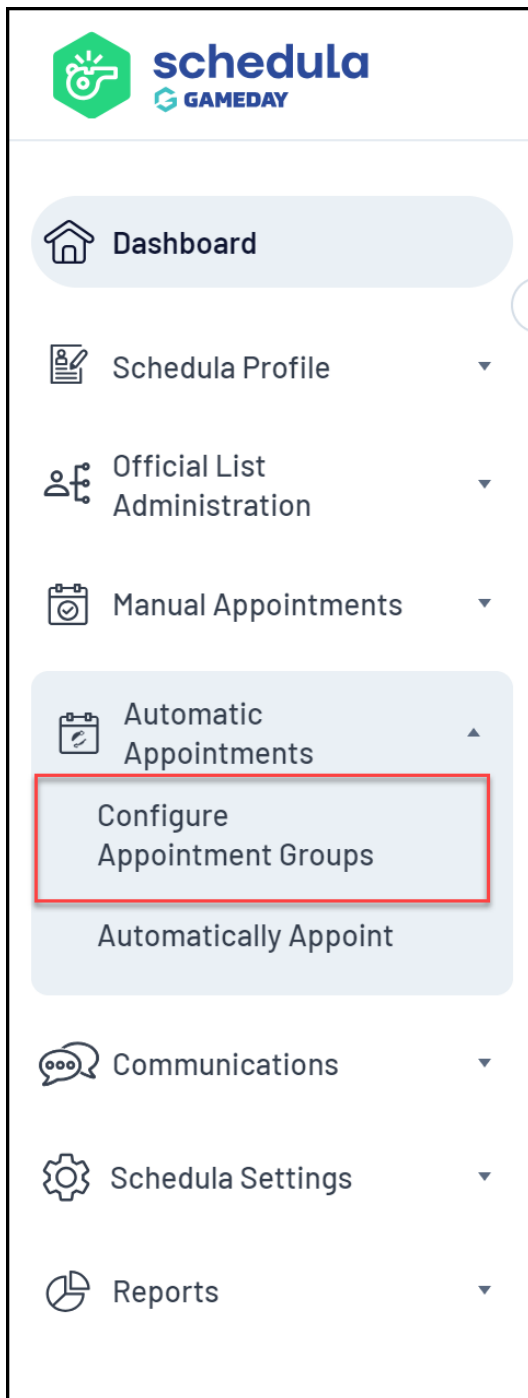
schedula
GAMEDAY

Dashboard

Schedula Profile

Official List Administration

Manual Appointments

Automatic Appointments

Configure Appointment Groups

Automatically Appoint

Communications

Schedula Settings

Reports